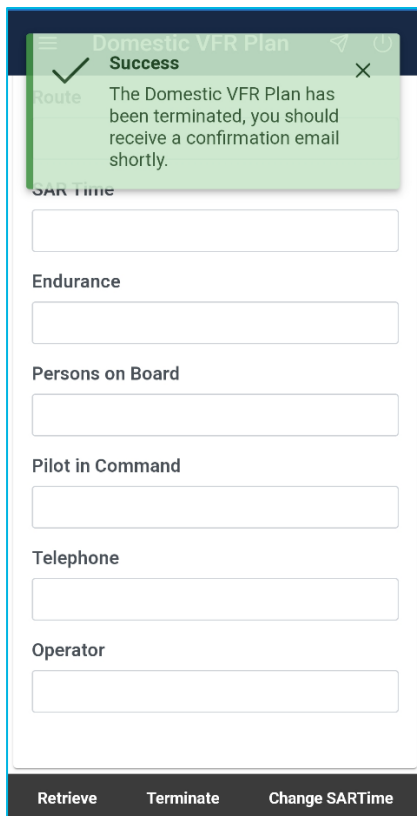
Domestic VFR Plan

Success

The Domestic VFR Plan has been terminated, you should receive a confirmation email shortly.

Route

SAR Time

Endurance

Persons on Board

Pilot in Command

Telephone

Operator

Retrieve Terminate Change SARTime